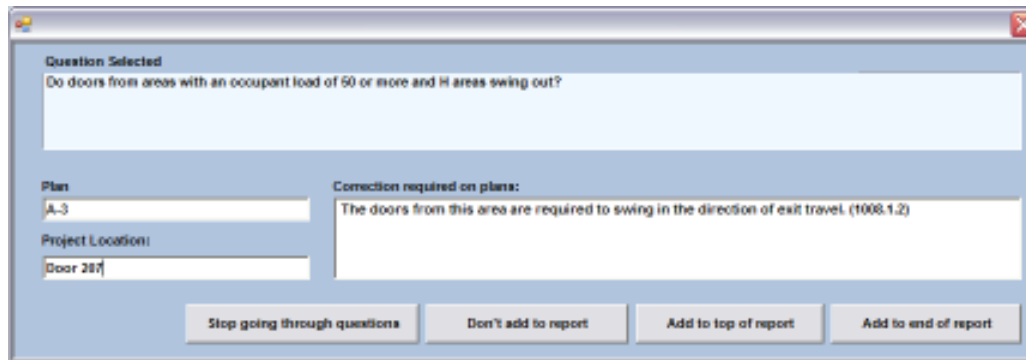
Question Selected

Do doors from areas with an occupant load of 50 or more and H areas swing out?

Plan

A-3

Project Location:

Door 207

Correction required on plans:

The doors from this area are required to swing in the direction of exit travel. (1008.1.2)

Stop going through questions

Don't add to report

Add to top of report

Add to end of report